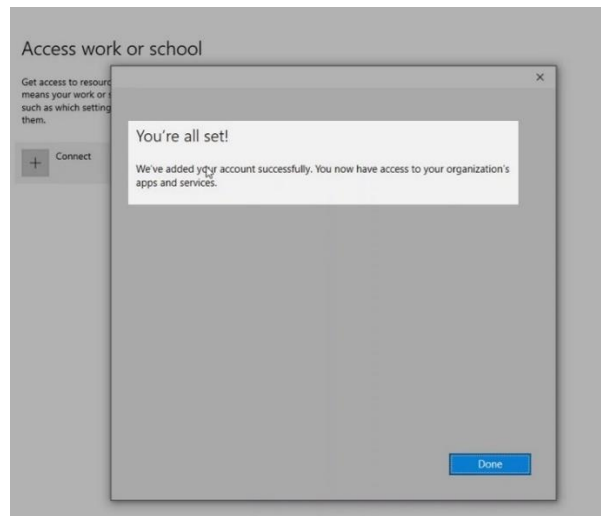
Access work or school

Get access to resourc means your work or such as which setting them.

+ Connect

×

You're all set!

We've added your account successfully. You now have access to your organization's apps and services.

Done